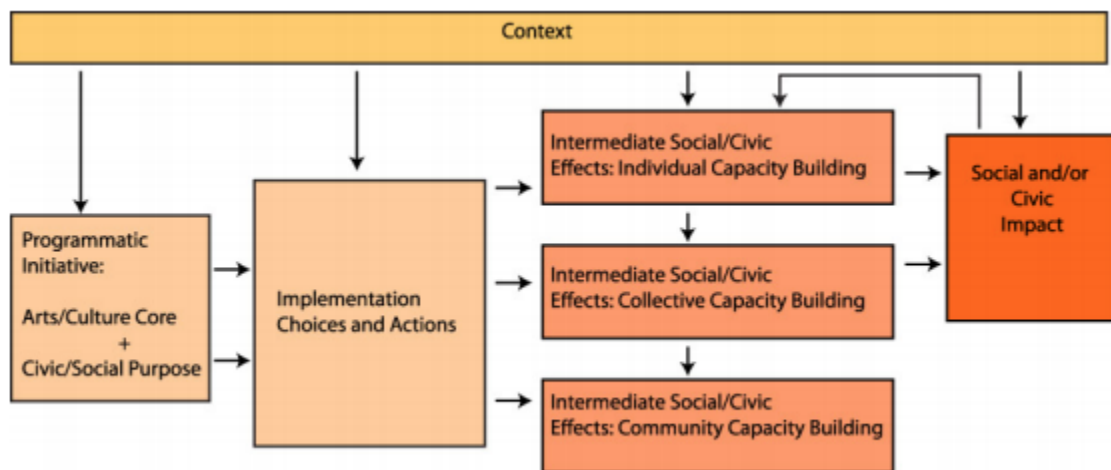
Context

Programmatic Initiative:

Arts/Culture Core
+
Civic/Social Purpose

Implementation Choices and Actions

Intermediate Social/Civic Effects: Individual Capacity Building

Intermediate Social/Civic Effects: Collective Capacity Building

Intermediate Social/Civic Effects: Community Capacity Building

Social and/or Civic Impact